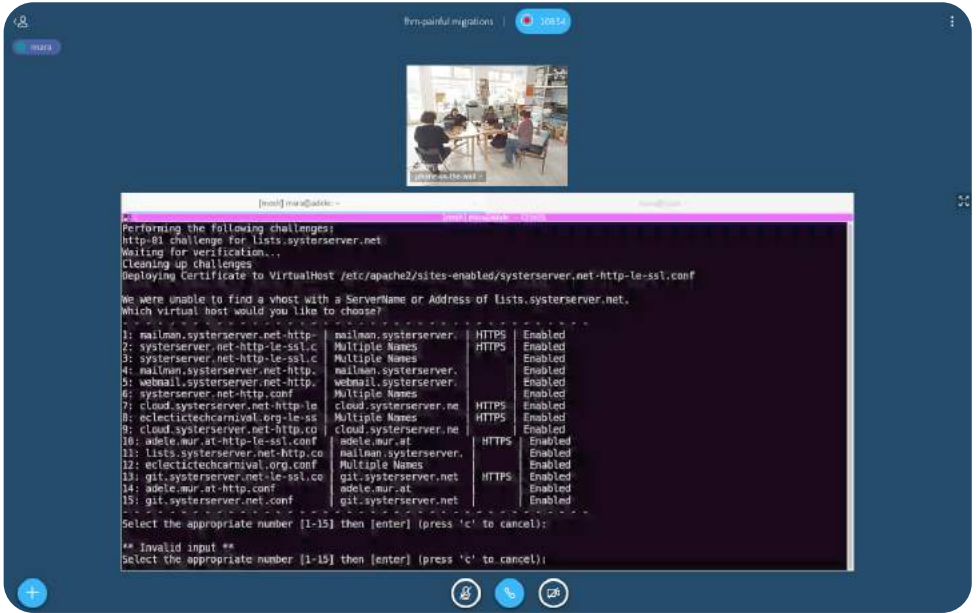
ffm-painful migrations | 10834

mara

phone-on-the-wall

[mosh] mara@adele: ~

[mosh] mara@adele: ~ 123x35

Performing the following challenges:
http-01 challenge for lists.systerserver.net
Waiting for verification...
Cleaning up challenges
Deploying Certificate to VirtualHost /etc/apache2/sites-enabled/systerserver.net-http-le-ssl.conf

We were unable to find a vhost with a ServerName or Address of lists.systerserver.net.
Which virtual host would you like to choose?

| | | | |
|---|---|---|---|
| 1: mailman.systerserver.net-http- | mailman.systerserver. | HTTPS | Enabled |
| 2: systerserver.net-http-le-ssl.c | Multiple Names | HTTPS | Enabled |
| 3: systerserver.net-http-le-ssl.c | Multiple Names | | Enabled |
| 4: mailman.systerserver.net-http. | mailman.systerserver. | | Enabled |
| 5: webmail.systerserver.net-http. | webmail.systerserver. | | Enabled |
| 6: systerserver.net-http.conf | Multiple Names | | Enabled |
| 7: cloud.systerserver.net-http-le | cloud.systerserver.ne | HTTPS | Enabled |
| 8: eclectictechcarnival.org-le-ss | Multiple Names | HTTPS | Enabled |
| 9: cloud.systerserver.net-http.co | cloud.systerserver.ne | | Enabled |
| 10: adele.mur.at-http-le-ssl.conf | adele.mur.at | HTTPS | Enabled |
| 11: lists.systerserver.net-http.co | mailman.systerserver. | | Enabled |
| 12: eclectictechcarnival.org.conf | Multiple Names | | Enabled |
| 13: git.systerserver.net-le-ssl.co | git.systerserver.net | HTTPS | Enabled |
| 14: adele.mur.at-http.conf | adele.mur.at | | Enabled |
| 15: git.systerserver.net.conf | git.systerserver.net | | Enabled |

Select the appropriate number [1-15] then [enter] (press 'c' to cancel):

** Invalid input **
Select the appropriate number [1-15] then [enter] (press 'c' to cancel):